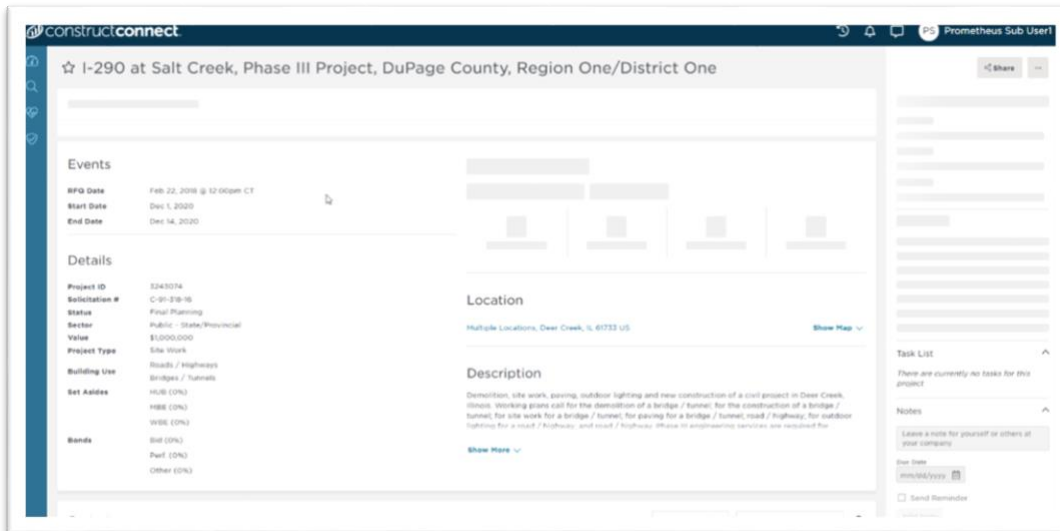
constructconnect

PS Prometheus Sub User1

☆ I-290 at Salt Creek, Phase III Project, DuPage County, Region One/District One

Share

Events

RFQ Date Feb 22, 2018 @ 12:00pm CT
Start Date Dec 1, 2020
End Date Dec 14, 2020

Details

Project ID 3243074
Solicitation # C-91-318-16
Status Final Planning
Sector Public - State/Provincial
Value $1,000,000
Project Type Site Work
Building Use Roads / Highways
Bridges / Tunnels
Set Asides HUB (0%)
MBE (0%)
WBE (0%)
Bonds Bid (0%)
Perf (0%)
Other (0%)

Location

Multiple Locations, Deer Creek, IL 61733 US

Show Map

Description

Demolition, site work, paving, outdoor lighting and new construction of a civil project in Deer Creek, Illinois. Working plans call for the demolition of a bridge / tunnel; for the construction of a bridge / tunnel; for site work for a bridge / tunnel; for paving for a bridge / tunnel; road / highway; for outdoor lighting for a road / highway, and road / highway. Phase III engineering services are required for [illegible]

Show More

Task List

There are currently no tasks for this project

Notes

Leave a note for yourself or others at your company

Due Date
mm/dd/yyyy

Send Reminder